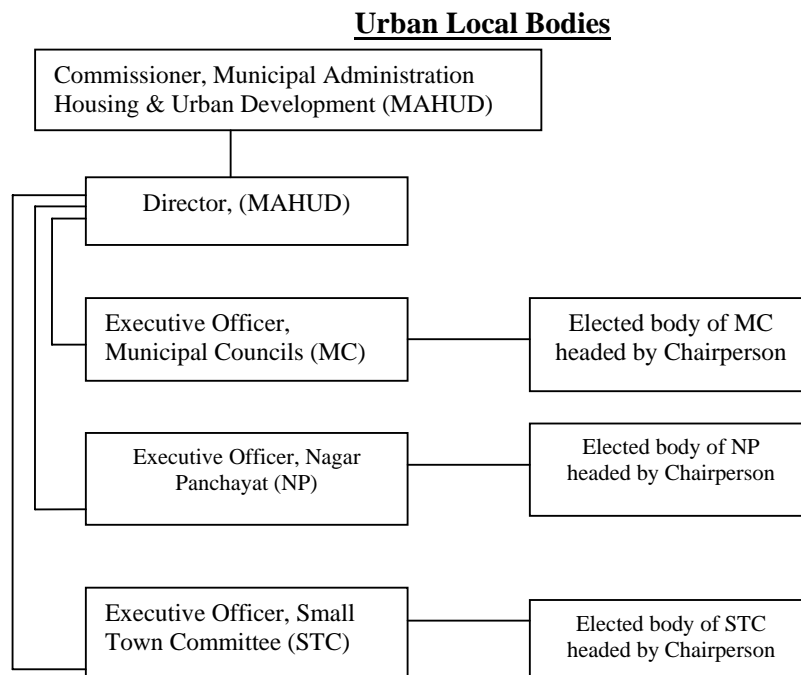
**Urban Local Bodies**

Commissioner, Municipal Administration Housing & Urban Development (MAHUD)

Director, (MAHUD)

Executive Officer, Municipal Councils (MC)

Elected body of MC headed by Chairperson

Executive Officer, Nagar Panchayat (NP)

Elected body of NP headed by Chairperson

Executive Officer, Small Town Committee (STC)

Elected body of STC headed by Chairperson